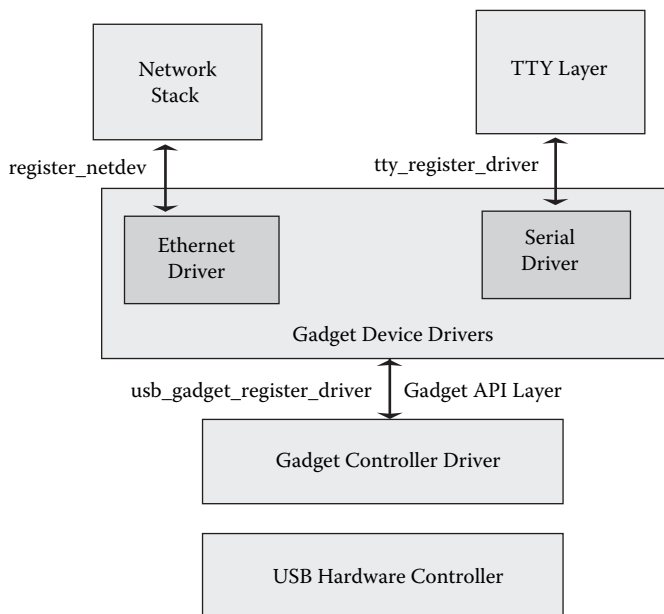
Network Stack

TTY Layer

register_netdev

tty_register_driver

Ethernet Driver

Serial Driver

Gadget Device Drivers

usb_gadget_register_driver

Gadget API Layer

Gadget Controller Driver

USB Hardware Controller